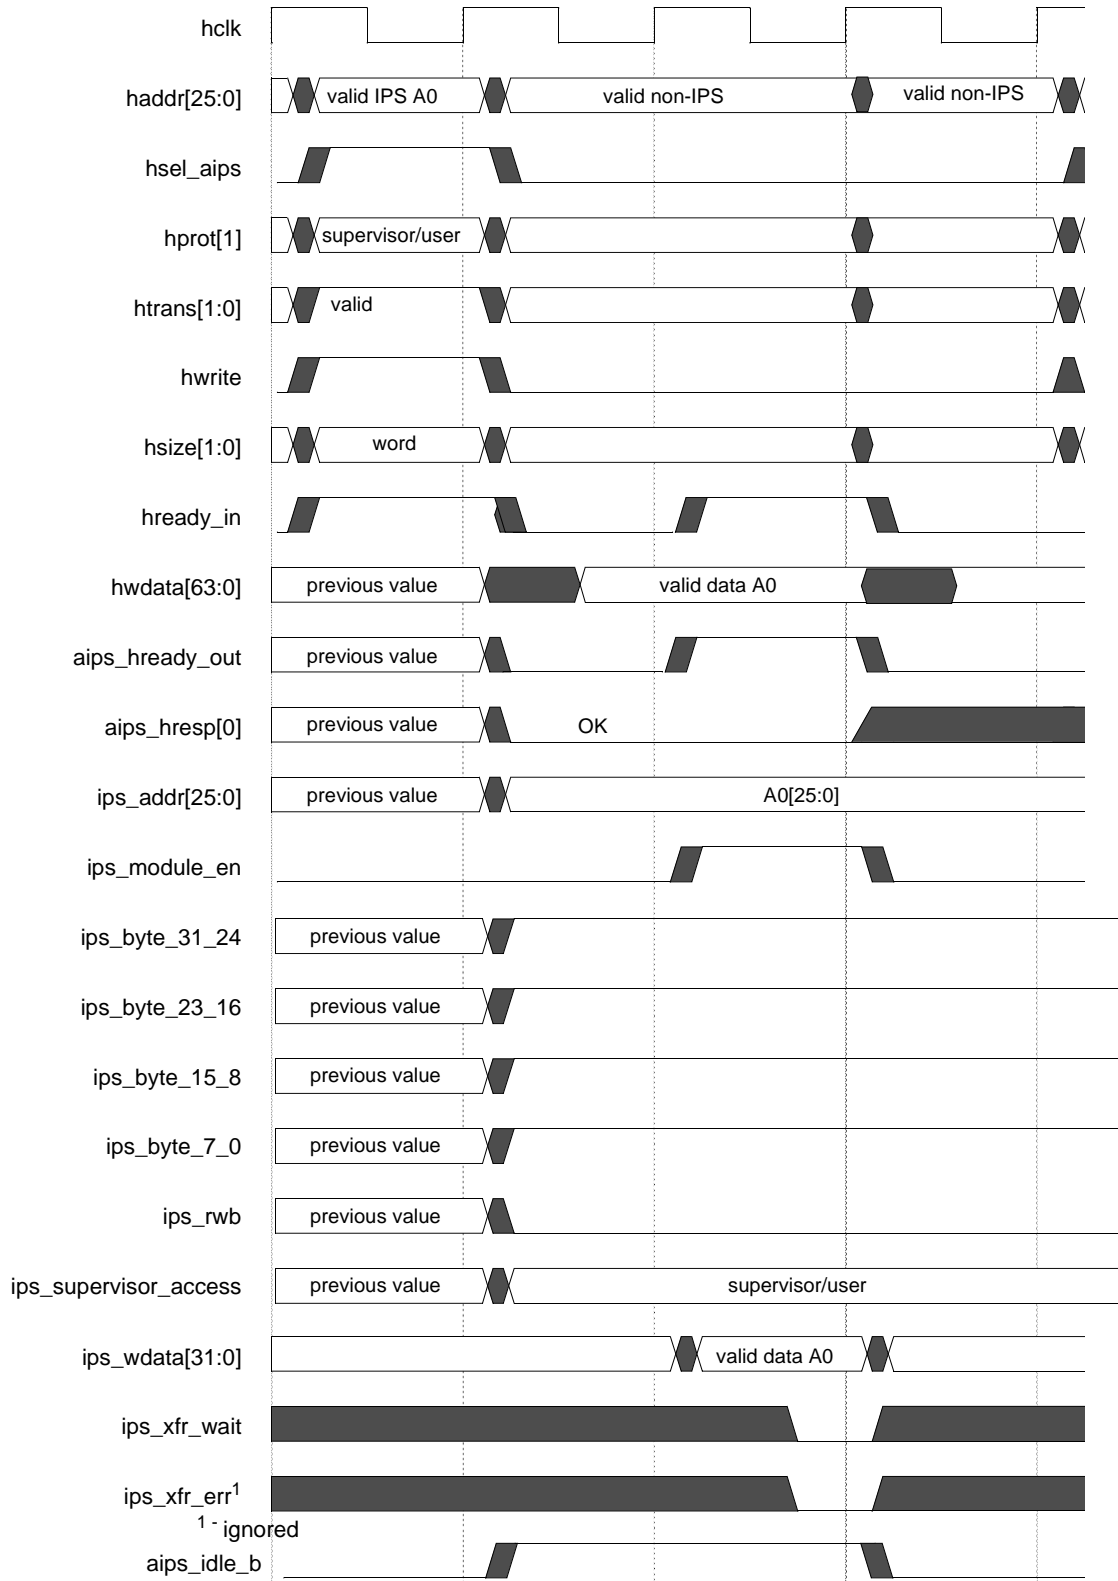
hclk

haddr[25:0] valid IPS A0 valid non-IPS valid non-IPS

hsel_aips

hprot[1] supervisor/user

htrans[1:0] valid

hwrite

hsize[1:0] word

hready_in

hwdata[63:0] previous value valid data A0

aips_hready_out previous value

aips_hresp[0] previous value OK

ips_addr[25:0] previous value A0[25:0]

ips_module_en

ips_byte_31_24 previous value

ips_byte_23_16 previous value

ips_byte_15_8 previous value

ips_byte_7_0 previous value

ips_rwb previous value

ips_supervisor_access previous value supervisor/user

ips_wdata[31:0] valid data A0

ips_xfr_wait

ips_xfr_err$^1$

$^{1}$ - ignored

aips_idle_b